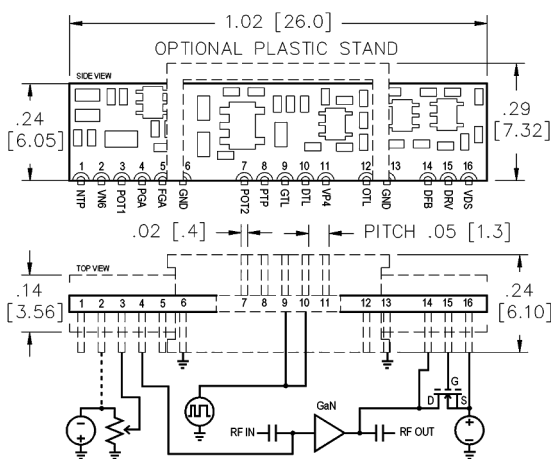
1.02 [26.0]

OPTIONAL PLASTIC STAND

SIDE VIEW

.24 [6.05]

.29 [7.32]

1 2 3 4 5 6 7 8 9 10 11 12 13 14 15 16

NTP VN6 POT1 PGA FGA GND POT2 PTP GTL DTL VP4 OTL GND DFB DRV VDS

.02 [.4]

PITCH .05 [1.3]

TOP VIEW

.14 [3.56]

.24 [6.10]

1 2 3 4 5 6 7 8 9 10 11 12 13 14 15 16

G
D S

GaN

RF IN

RF OUT